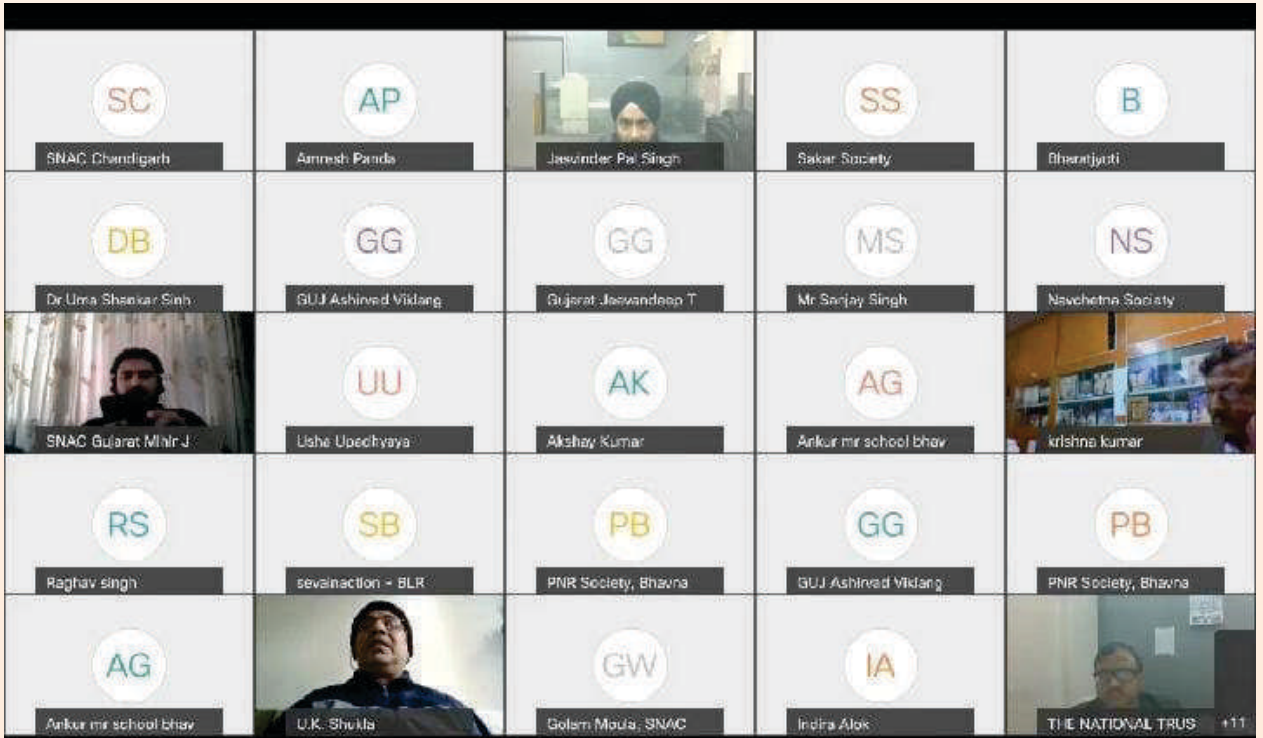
SC
SNAC Chandigarh

AP
Amresh Panda

Jasvinder Pal Singh

SS
Sakar Society

B
Bharatjyoti

DB
Dr Uma Shankar Sinh

GG
GUJ Ashirvad Viklang

GG
Gujarat Jeevandeep T

MS
Mr Sanjay Singh

NS
Navchetna Society

SNAC Gujarat Mihir J

UU
Usha Upadhyaya

AK
Akshay Kumar

AG
Ankur mr school bhav

krishna kumar

RS
Raghav singh

SB
sevainaction - BLR

PB
PNR Society, Bhavna

GG
GUJ Ashirvad Viklang

PB
PNR Society, Bhavna

AG
Ankur mr school bhav

U.K. Shukla

GW
Golam Moula, SNAC

IA
Indira Alok

THE NATIONAL TRUS

+11